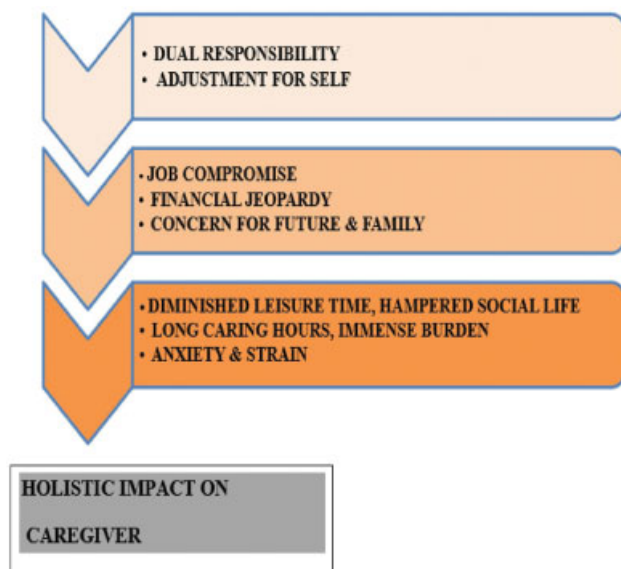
• DUAL RESPONSIBILITY
• ADJUSTMENT FOR SELF

• JOB COMPROMISE
• FINANCIAL JEOPARDY
• CONCERN FOR FUTURE & FAMILY

• DIMINISHED LEISURE TIME, HAMPERED SOCIAL LIFE
• LONG CARING HOURS, IMMENSE BURDEN
• ANXIETY & STRAIN

HOLISTIC IMPACT ON CAREGIVER